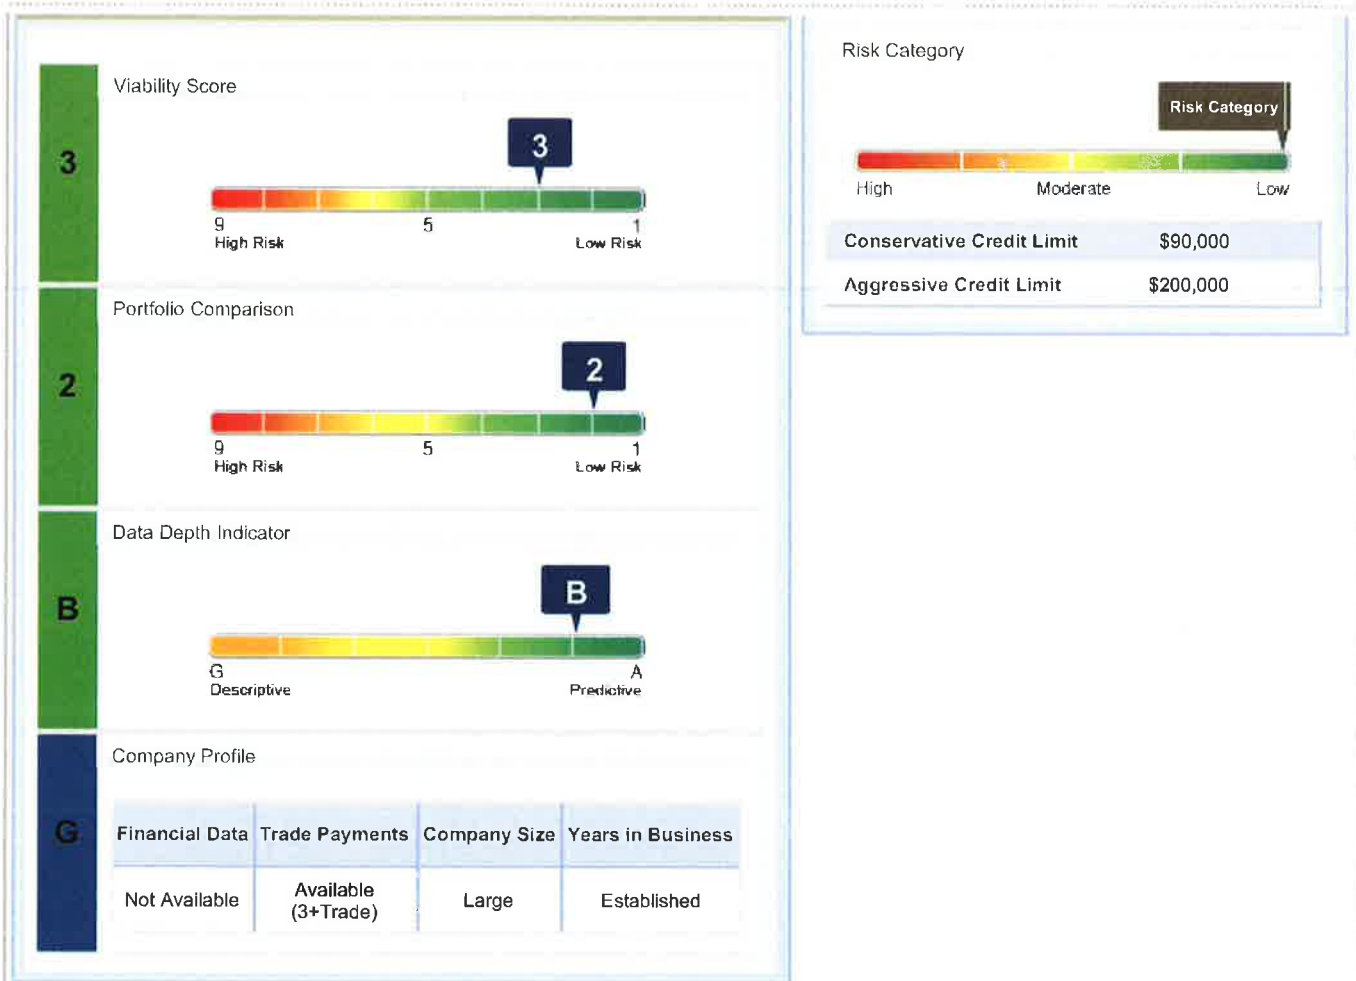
3

Viability Score

3

9
High Risk

5

1
Low Risk

2

Portfolio Comparison

2

9
High Risk

5

1
Low Risk

B

Data Depth Indicator

B

G
Descriptive

A
Predictive

G

Company Profile

| Financial Data | Trade Payments | Company Size | Years in Business |
|---|---|---|---|
| Not Available | Available (3+Trade) | Large | Established |

Risk Category

Risk Category

High

Moderate

Low

| Conservative Credit Limit | $90,000 |
|---|---|
| Aggressive Credit Limit | $200,000 |